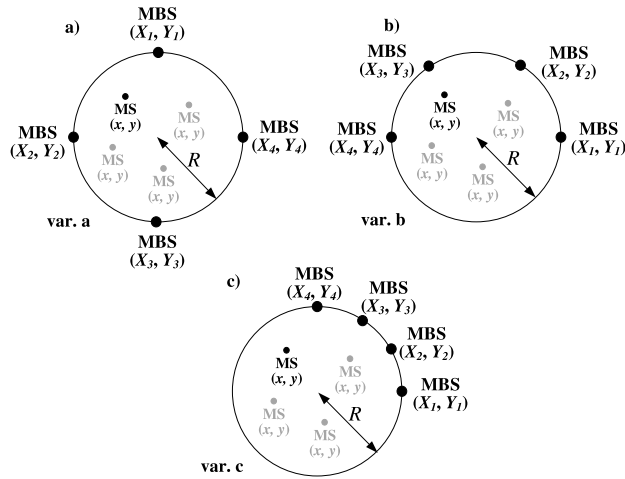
a)

MBS $(X_1, Y_1)$

MS $(x, y)$

MS $(x, y)$

MBS $(X_2, Y_2)$

MS $(x, y)$

MS $(x, y)$

$R$

MBS $(X_4, Y_4)$

var. a

MBS $(X_3, Y_3)$

b)

MBS $(X_3, Y_3)$

MBS $(X_2, Y_2)$

MS $(x, y)$

MS $(x, y)$

MBS $(X_4, Y_4)$

MS $(x, y)$

MS $(x, y)$

$R$

MBS $(X_1, Y_1)$

var. b

c)

MBS $(X_4, Y_4)$

MBS $(X_3, Y_3)$

MBS $(X_2, Y_2)$

MS $(x, y)$

MS $(x, y)$

MBS $(X_1, Y_1)$

MS $(x, y)$

MS $(x, y)$

$R$

var. c